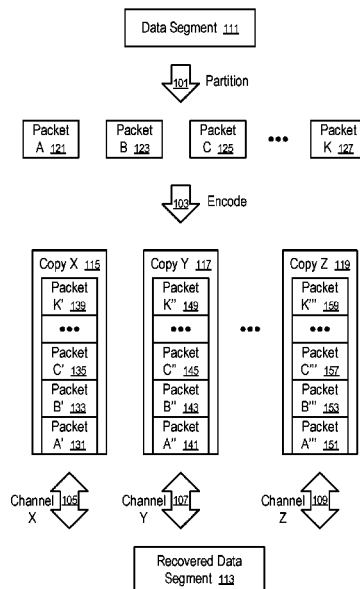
Data Segment 111

101 Partition

Packet A 121

Packet B 123

Packet C 125

•••

Packet K 127

103 Encode

Copy X 115

Packet K' 139

•••

Packet C' 135

Packet B' 133

Packet A' 131

Copy Y 117

Packet K'' 149

•••

Packet C'' 145

Packet B'' 143

Packet A'' 141

•••

Copy Z 119

Packet K''' 159

•••

Packet C''' 157

Packet B''' 153

Packet A''' 151

Channel X 105

Channel Y 107

Channel Z 109

Recovered Data Segment 113